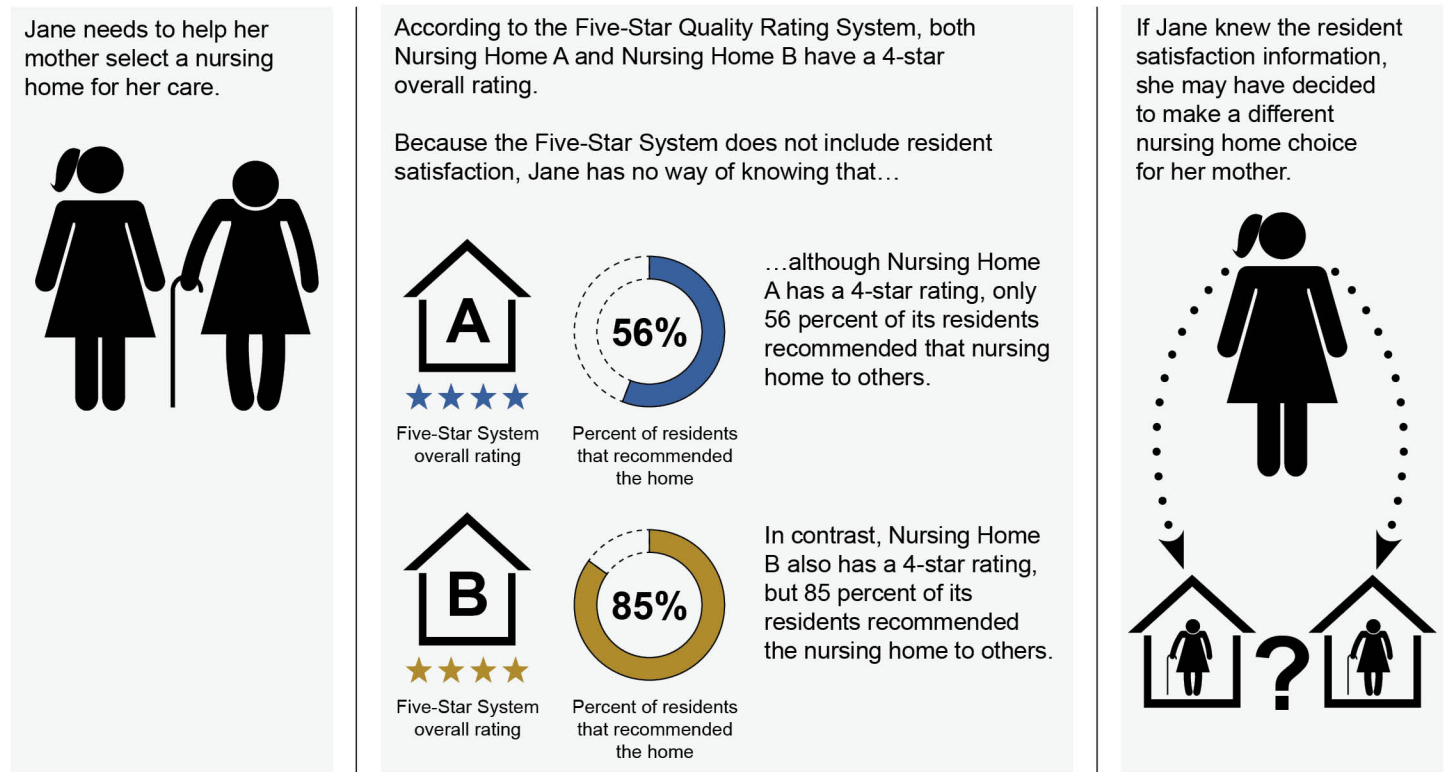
Jane needs to help her mother select a nursing home for her care.

According to the Five-Star Quality Rating System, both Nursing Home A and Nursing Home B have a 4-star overall rating.

Because the Five-Star System does not include resident satisfaction, Jane has no way of knowing that…

A

Five-Star System overall rating

56%

Percent of residents that recommended the home

…although Nursing Home A has a 4-star rating, only 56 percent of its residents recommended that nursing home to others.

B

Five-Star System overall rating

85%

Percent of residents that recommended the home

In contrast, Nursing Home B also has a 4-star rating, but 85 percent of its residents recommended the nursing home to others.

If Jane knew the resident satisfaction information, she may have decided to make a different nursing home choice for her mother.

?